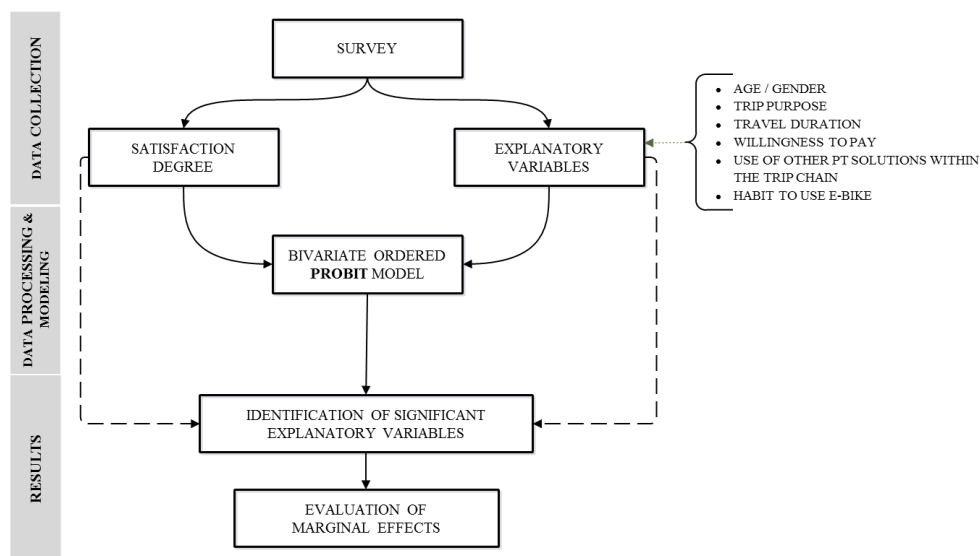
DATA COLLECTION

DATA PROCESSING & MODELING

RESULTS

SURVEY

SATISFACTION DEGREE

EXPLANATORY VARIABLES

- AGE / GENDER
- TRIP PURPOSE
- TRAVEL DURATION
- WILLINGNESS TO PAY
- USE OF OTHER PT SOLUTIONS WITHIN THE TRIP CHAIN
- HABIT TO USE E-BIKE

BIVARIATE ORDERED **PROBIT** MODEL

IDENTIFICATION OF SIGNIFICANT EXPLANATORY VARIABLES

EVALUATION OF MARGINAL EFFECTS